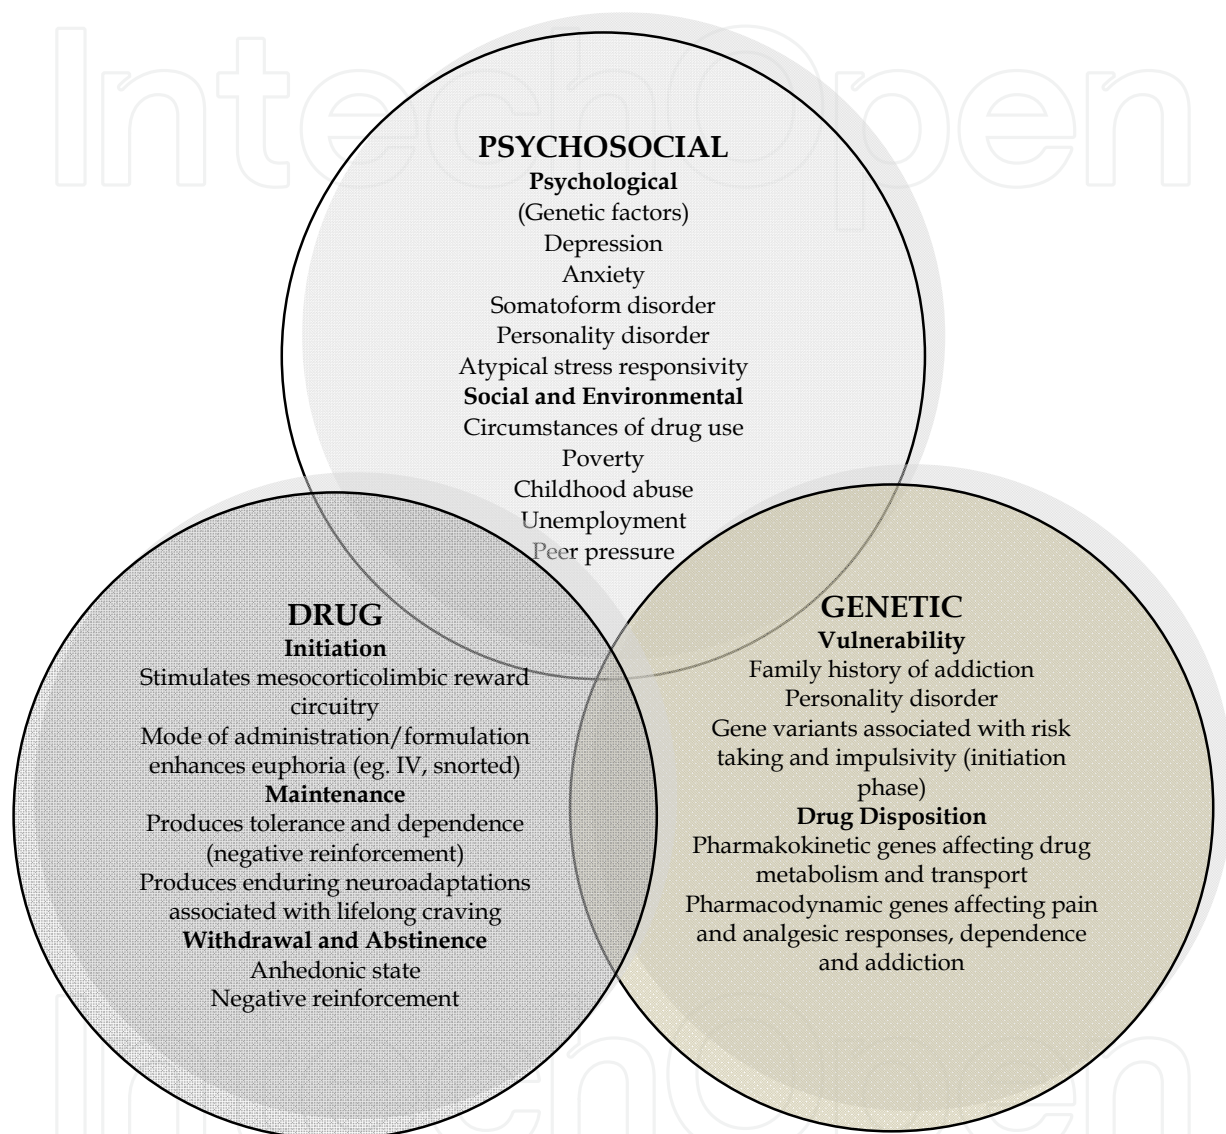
IntechOpen

PSYCHOSOCIAL
Psychological
(Genetic factors)
Depression
Anxiety
Somatoform disorder
Personality disorder
Atypical stress responsivity
Social and Environmental
Circumstances of drug use
Poverty
Childhood abuse
Unemployment
Peer pressure

DRUG
Initiation
Stimulates mesocorticolimbic reward circuitry
Mode of administration/formulation enhances euphoria (eg. IV, snorted)
Maintenance
Produces tolerance and dependence (negative reinforcement)
Produces enduring neuroadaptations associated with lifelong craving
Withdrawal and Abstinence
Anhedonic state
Negative reinforcement

GENETIC
Vulnerability
Family history of addiction
Personality disorder
Gene variants associated with risk taking and impulsivity (initiation phase)
Drug Disposition
Pharmakokinetic genes affecting drug metabolism and transport
Pharmacodynamic genes affecting pain and analgesic responses, dependence and addiction

IntechOpen